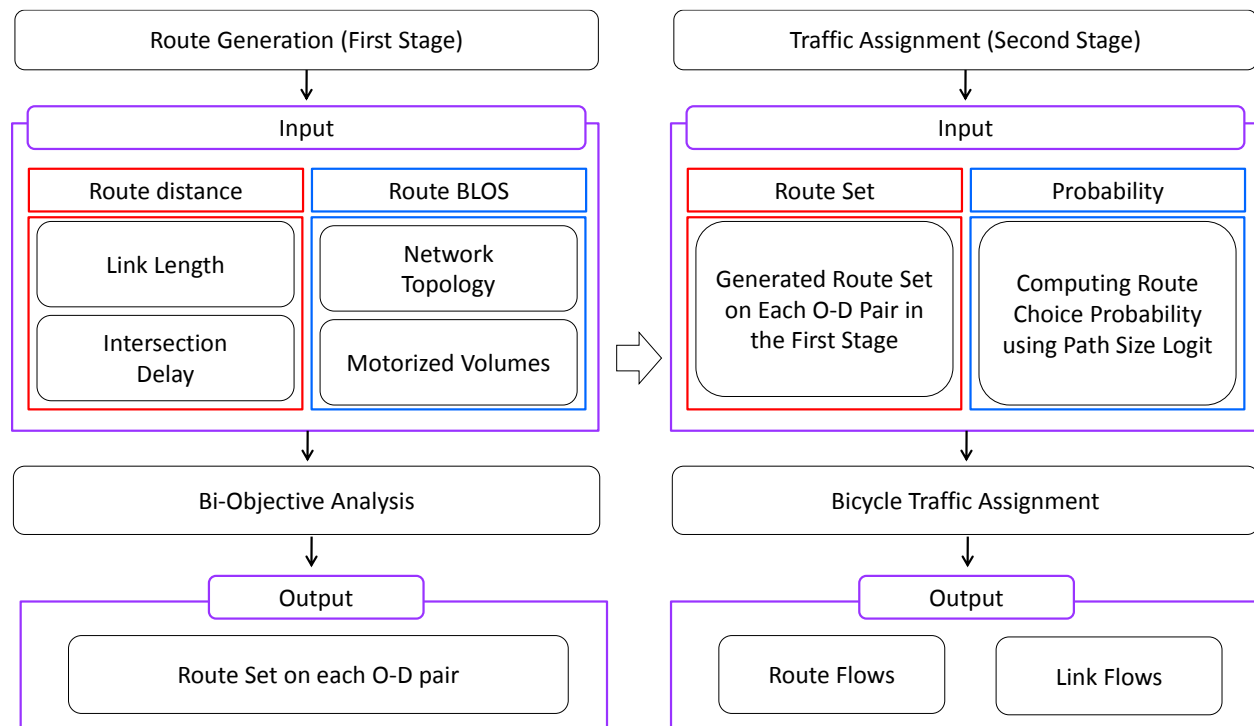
Route Generation (First Stage)

Input

Route distance

Route BLOS

Link Length

Network Topology

Intersection Delay

Motorized Volumes

Bi-Objective Analysis

Output

Route Set on each O-D pair

Traffic Assignment (Second Stage)

Input

Route Set

Probability

Generated Route Set on Each O-D Pair in the First Stage

Computing Route Choice Probability using Path Size Logit

Bicycle Traffic Assignment

Output

Route Flows

Link Flows